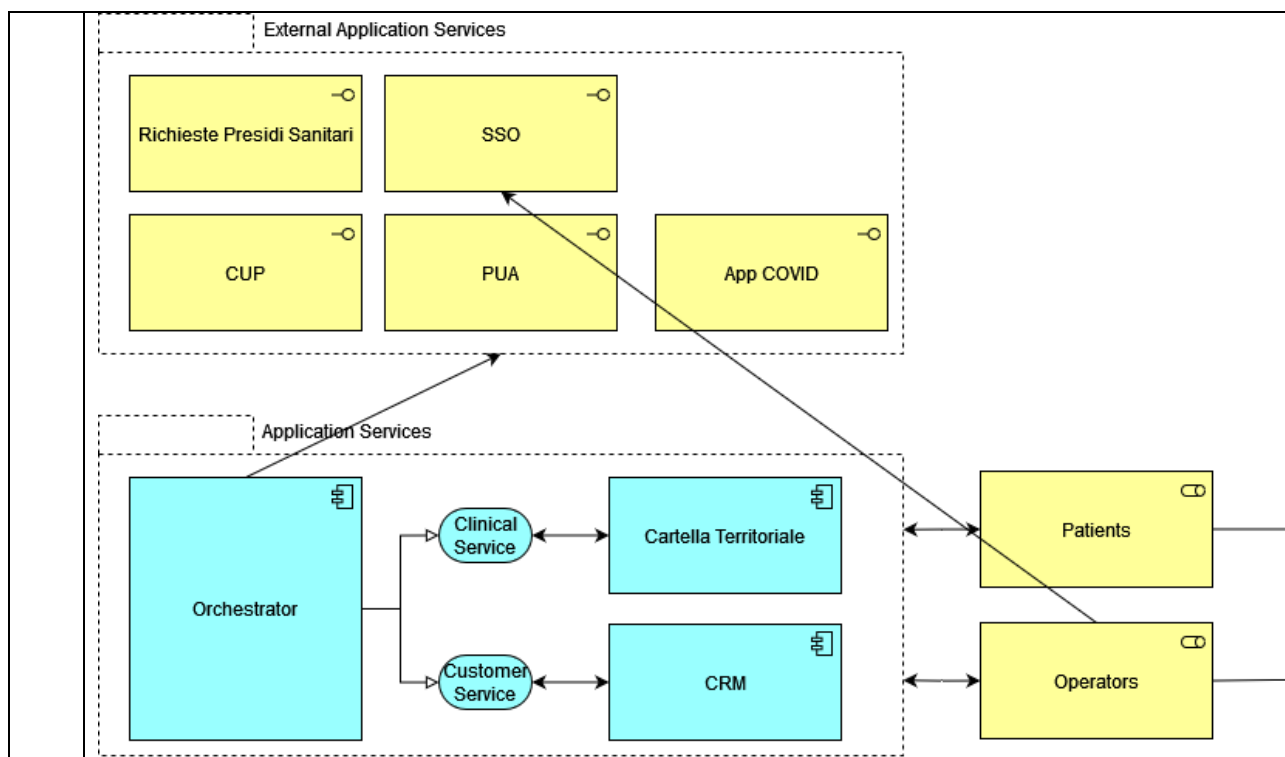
External Application Services

Richieste Presidi Sanitari

SSO

CUP

PUA

App COVID

Application Services

Orchestrator

Clinical Service

Cartella Territoriale

Customer Service

CRM

Patients

Operators